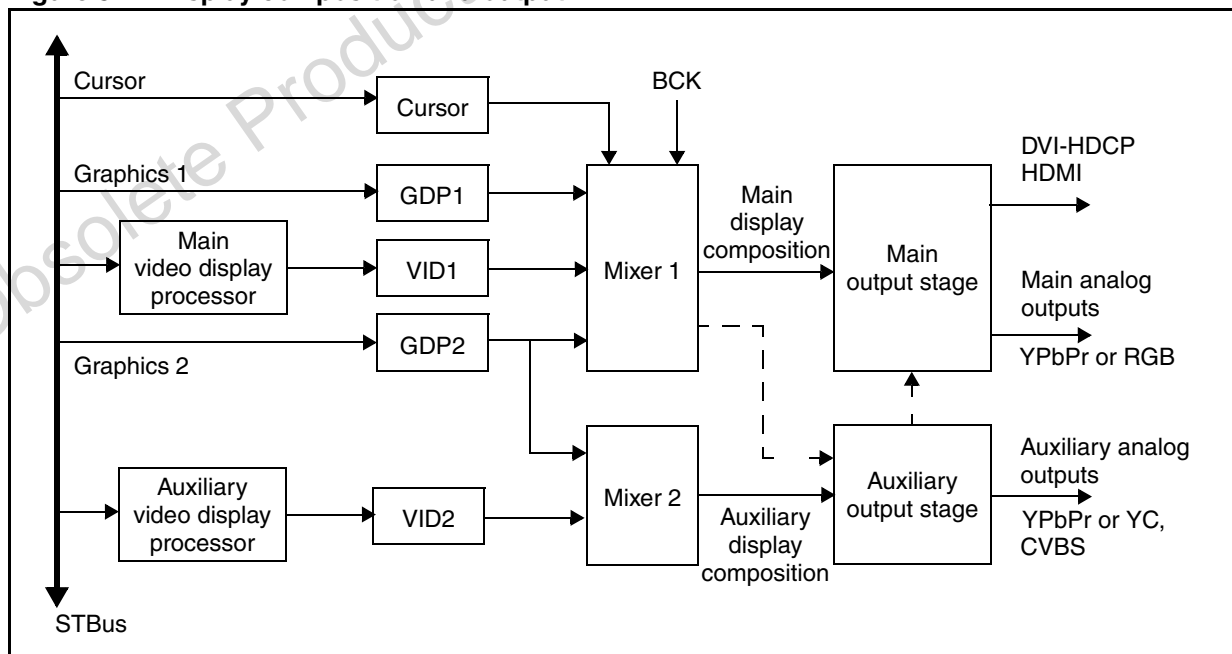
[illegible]

Cursor
Cursor
BCK
Graphics 1
GDP1
DVI-HDCP
HDMI
Main video display processor
VID1
Mixer 1
Main display composition
Main output stage
Main analog outputs
YPbPr or RGB
GDP2
Graphics 2
Auxiliary video display processor
VID2
Mixer 2
Auxiliary display composition
Auxiliary output stage
Auxiliary analog outputs
YPbPr or YC, CVBS
STBus

Obsolete Product